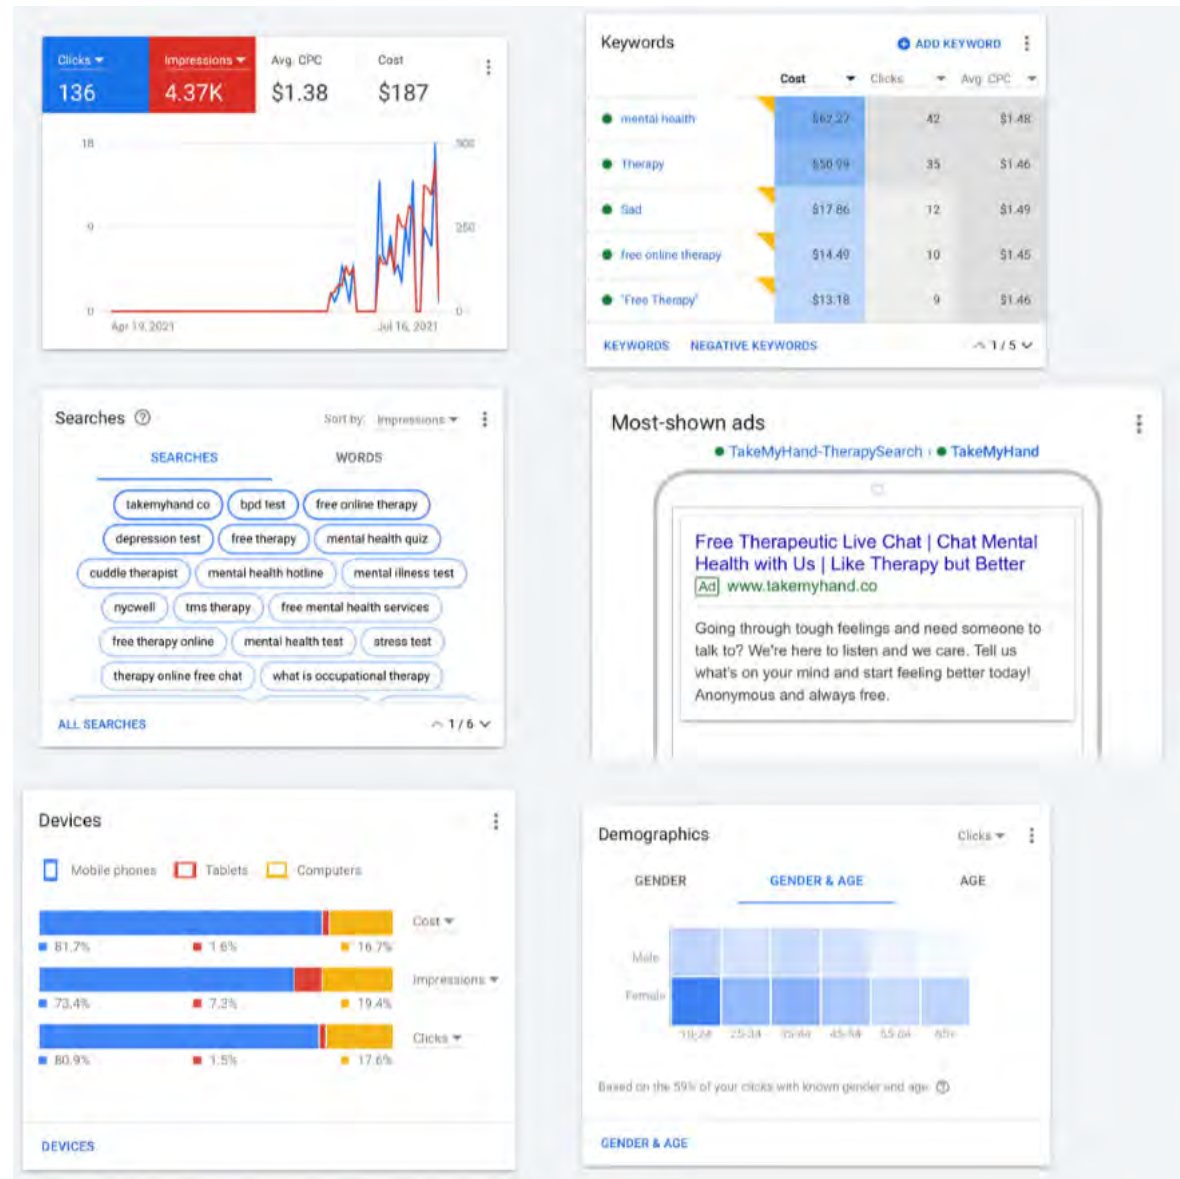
Clicks ▾
136

Impressions ▾
4.37K

Avg. CPC
$1.38

Cost
$187

18
9
0
500
250
0
Apr 19, 2021
Jul 16, 2021

Keywords
ADD KEYWORD

| | Cost | Clicks | Avg. CPC |
|---|---|---|---|
| mental health | $62.27 | 42 | $1.48 |
| Therapy | $50.99 | 35 | $1.46 |
| Sad | $17.86 | 12 | $1.49 |
| free online therapy | $14.49 | 10 | $1.45 |
| "Free Therapy" | $13.18 | 9 | $1.46 |

KEYWORDS NEGATIVE KEYWORDS 1 / 5

Searches
Sort by: Impressions
SEARCHES WORDS
takemyhand co
bpd test
free online therapy
depression test
free therapy
mental health quiz
cuddle therapist
mental health hotline
mental illness test
nycwell
tms therapy
free mental health services
free therapy online
mental health test
stress test
therapy online free chat
what is occupational therapy
ALL SEARCHES 1 / 6

Most-shown ads
TakeMyHand-TherapySearch › TakeMyHand
Free Therapeutic Live Chat | Chat Mental Health with Us | Like Therapy but Better
Ad www.takemyhand.co
Going through tough feelings and need someone to talk to? We're here to listen and we care. Tell us what's on your mind and start feeling better today! Anonymous and always free.

Devices
Mobile phones Tablets Computers
81.7% 1.6% 16.7% Cost
73.4% 7.2% 19.4% Impressions
80.9% 1.5% 17.6% Clicks
DEVICES

Demographics
Clicks
GENDER GENDER & AGE AGE
Male
Female
18-24 25-34 35-44 45-54 55-64 65+
Based on the 59% of your clicks with known gender and age
GENDER & AGE